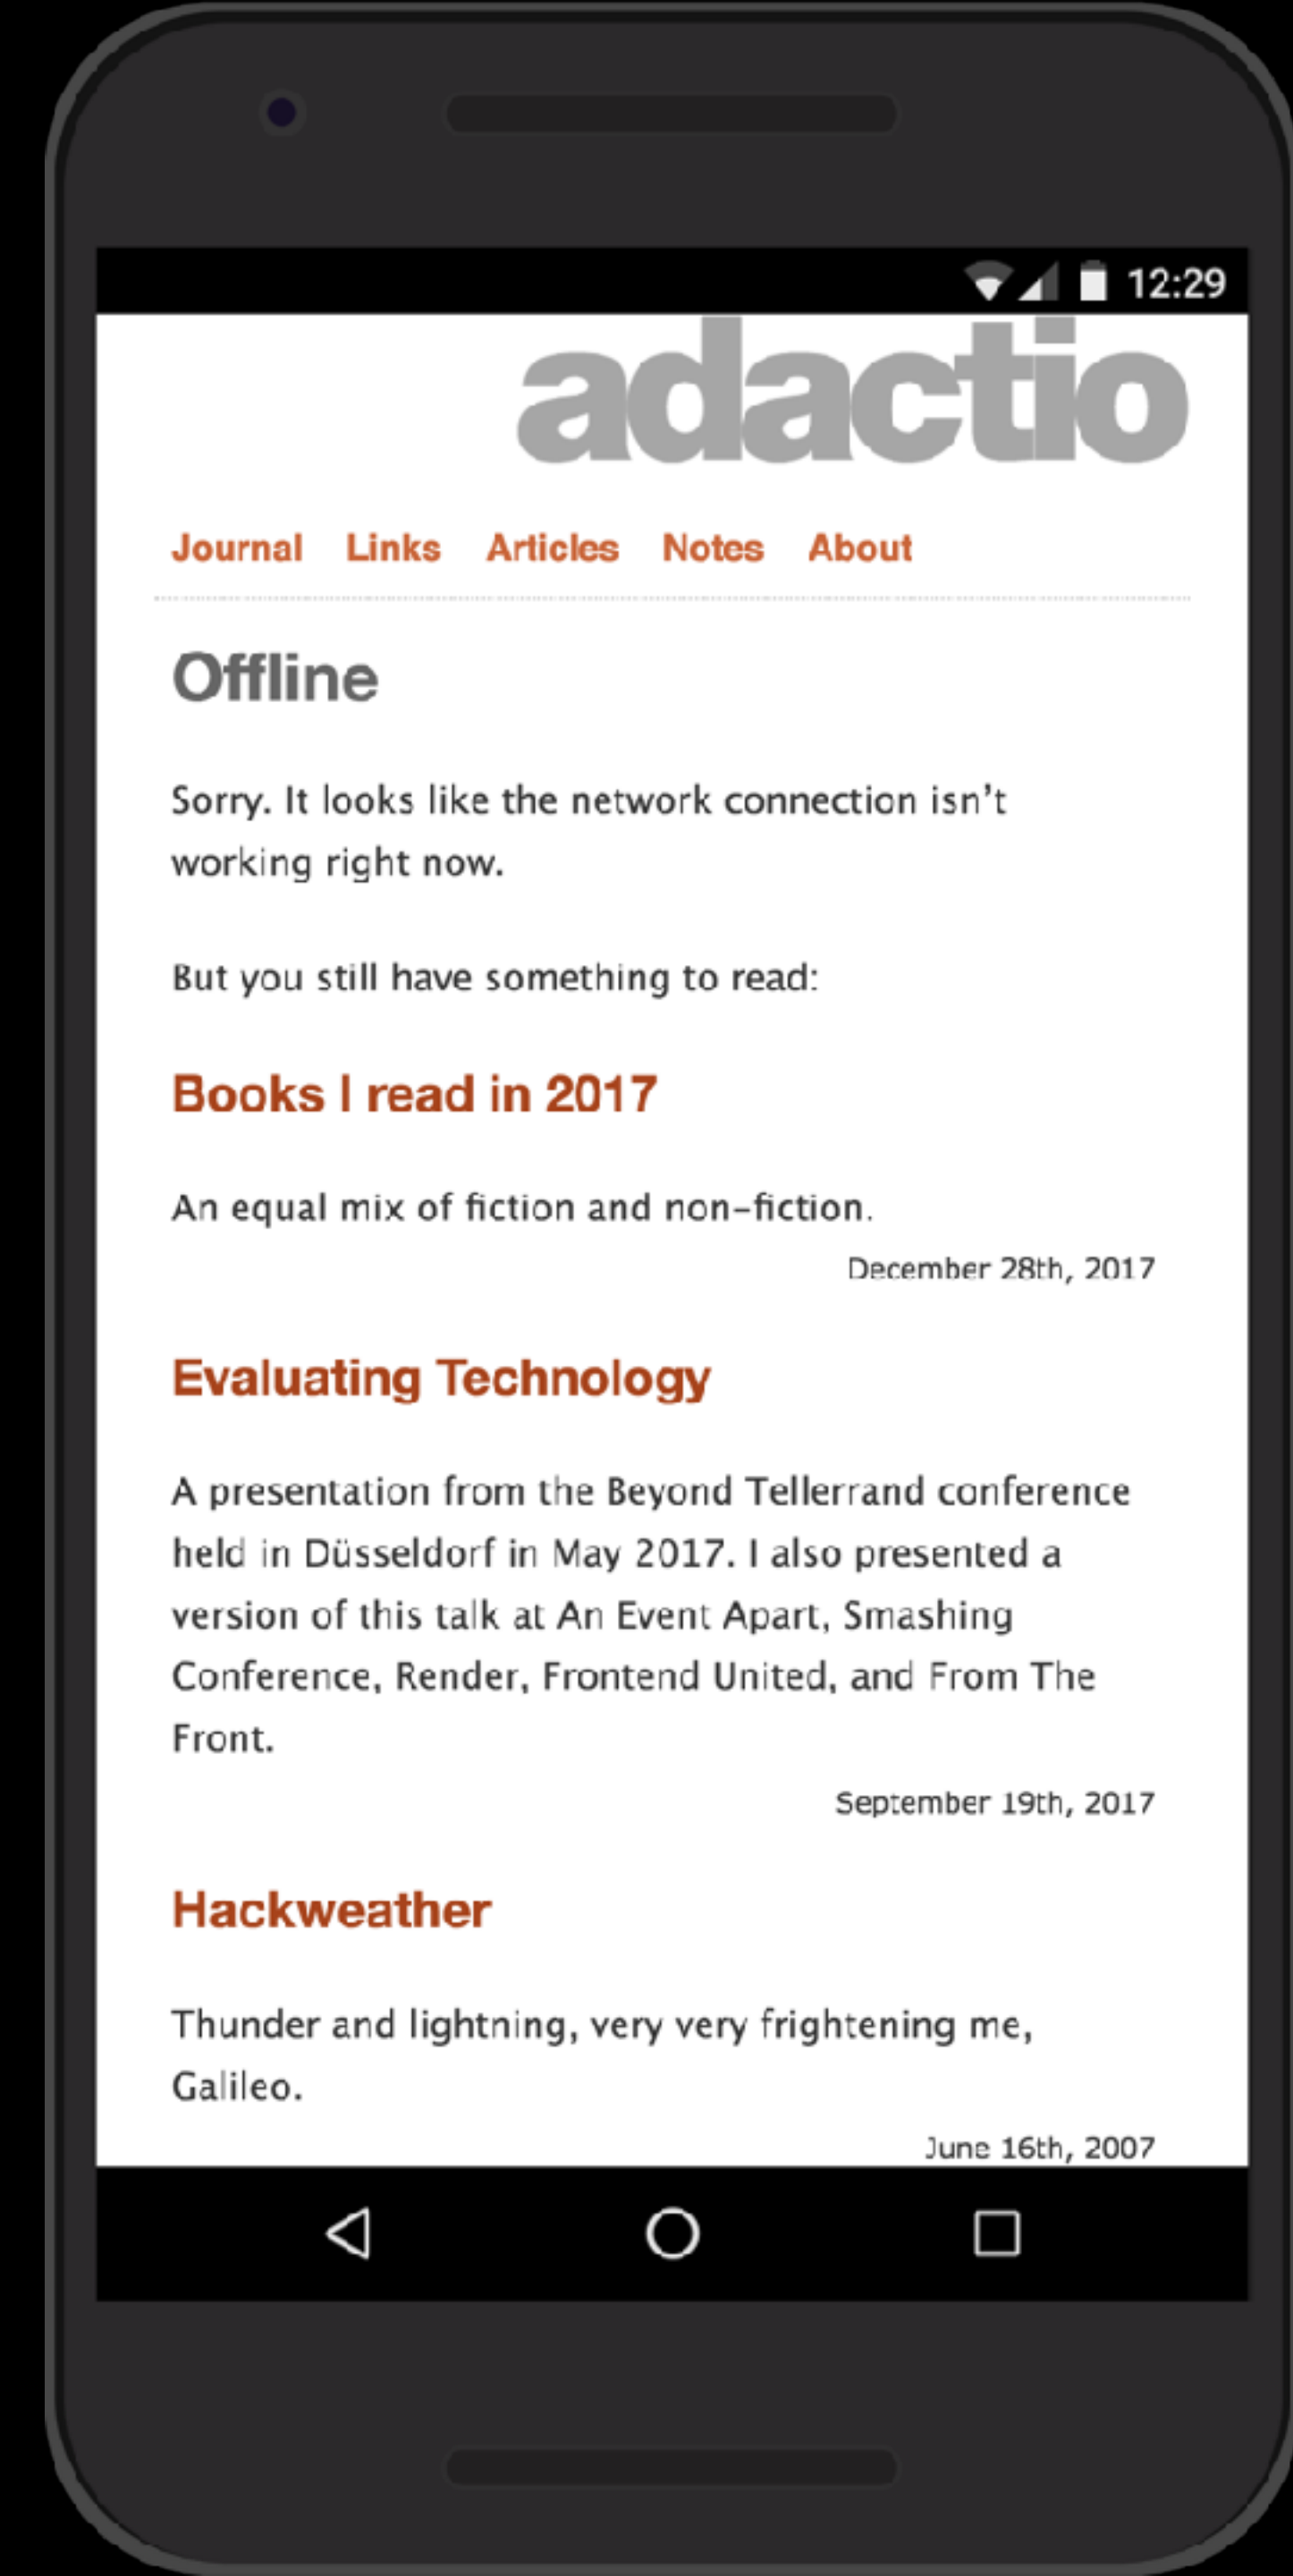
12:29

adactio

Journal Links Articles Notes About

Offline

Sorry. It looks like the network connection isn't working right now.

But you still have something to read:

Books I read in 2017

An equal mix of fiction and non-fiction.

December 28th, 2017

Evaluating Technology

A presentation from the Beyond Tellerrand conference held in Düsseldorf in May 2017. I also presented a version of this talk at An Event Apart, Smashing Conference, Render, Frontend United, and From The Front.

September 19th, 2017

Hackweather

Thunder and lightning, very very frightening me, Galileo.

June 16th, 2007